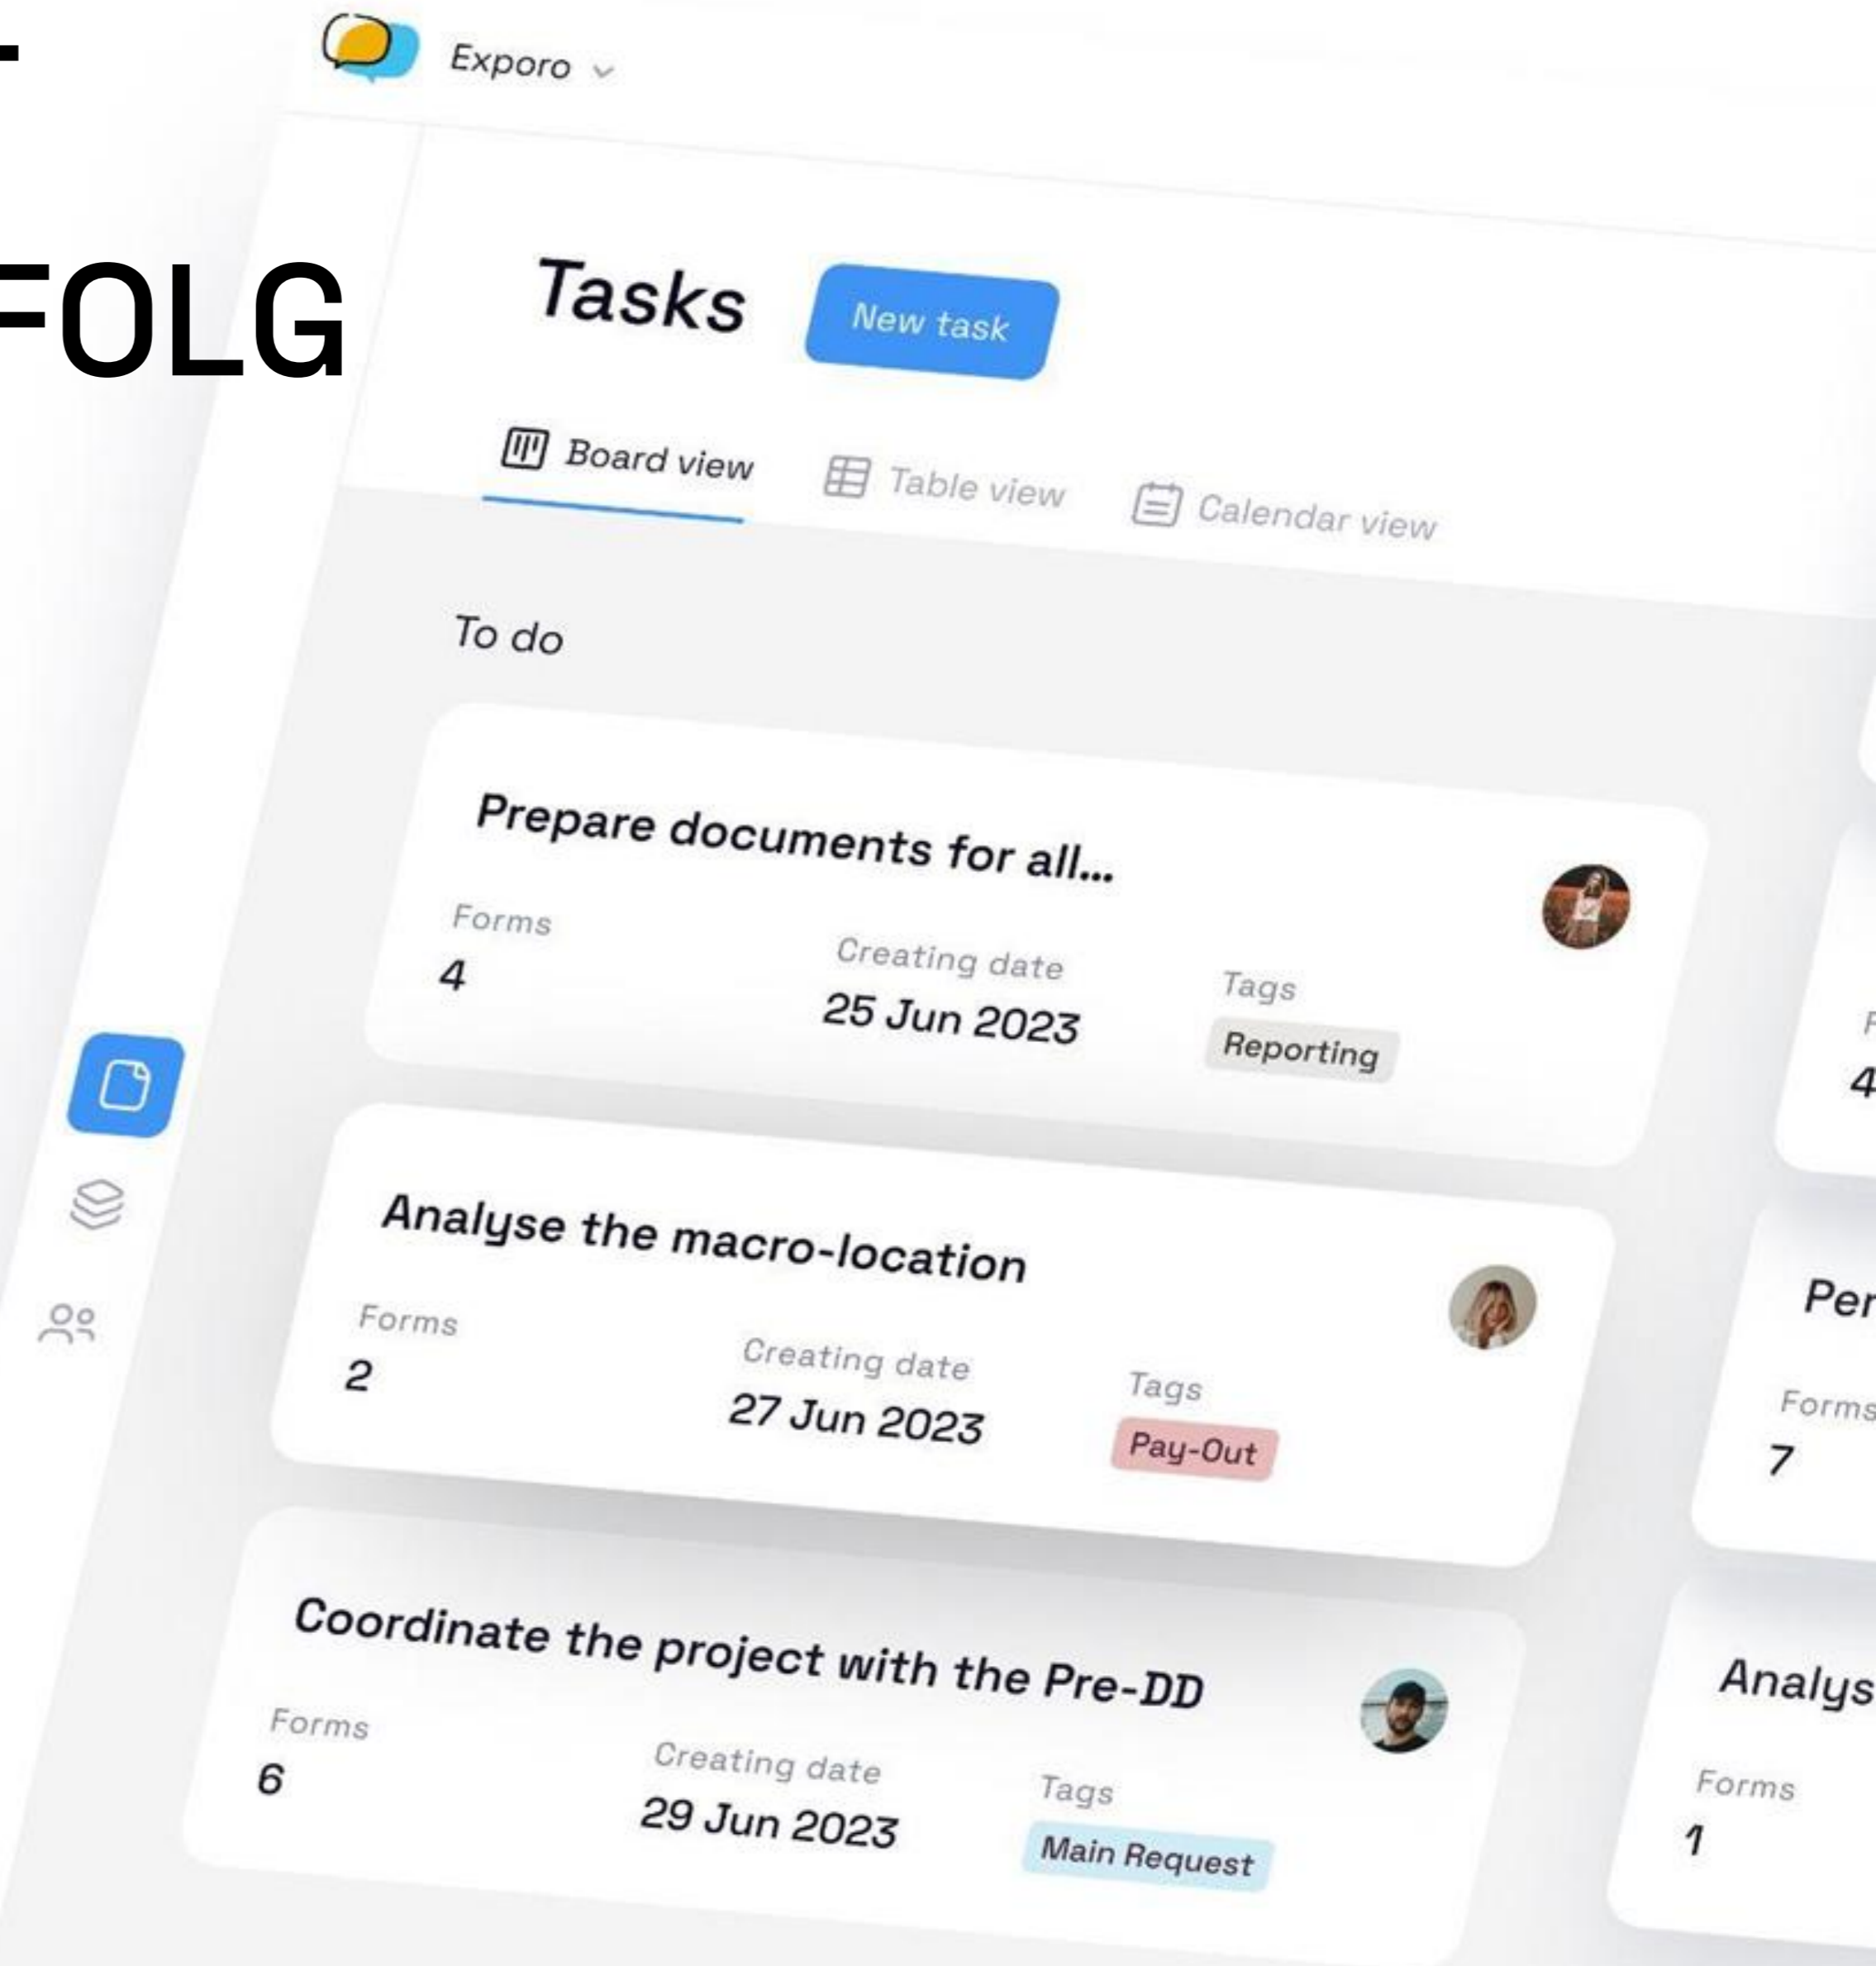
FOLG

Exporo

Tasks

New task

Board view

Table view

Calendar view

To do

Prepare documents for all...

Forms
4

Creating date
25 Jun 2023

Tags
Reporting

Analyse the macro-location

Forms
2

Creating date
27 Jun 2023

Tags
Pay-Out

Coordinate the project with the Pre-DD

Forms
6

Creating date
29 Jun 2023

Tags
Main Request

F
4

Per

Forms
7

Analys

Forms
1